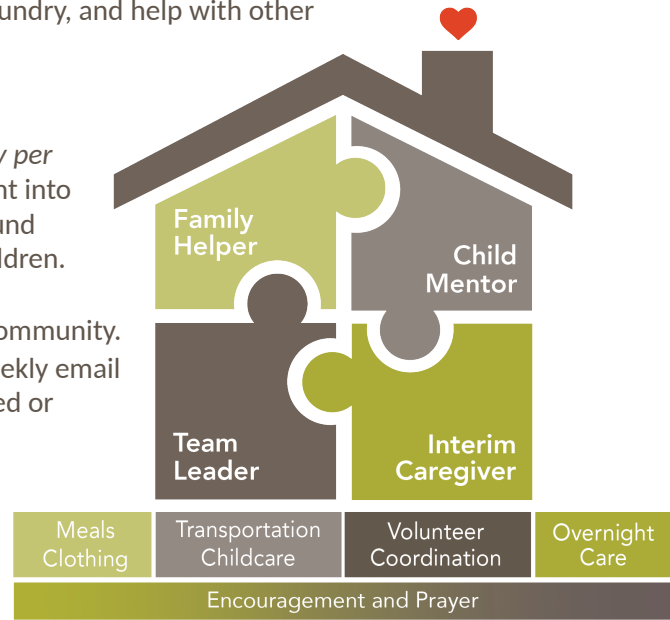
undry, and help with other

y per
nt into
und
ldren.

ommunity.
ekly email
ed or

Family Helper

Child Mentor

Team Leader

Interim Caregiver

Meals Clothing

Transportation Childcare

Volunteer Coordination

Overnight Care

Encouragement and Prayer